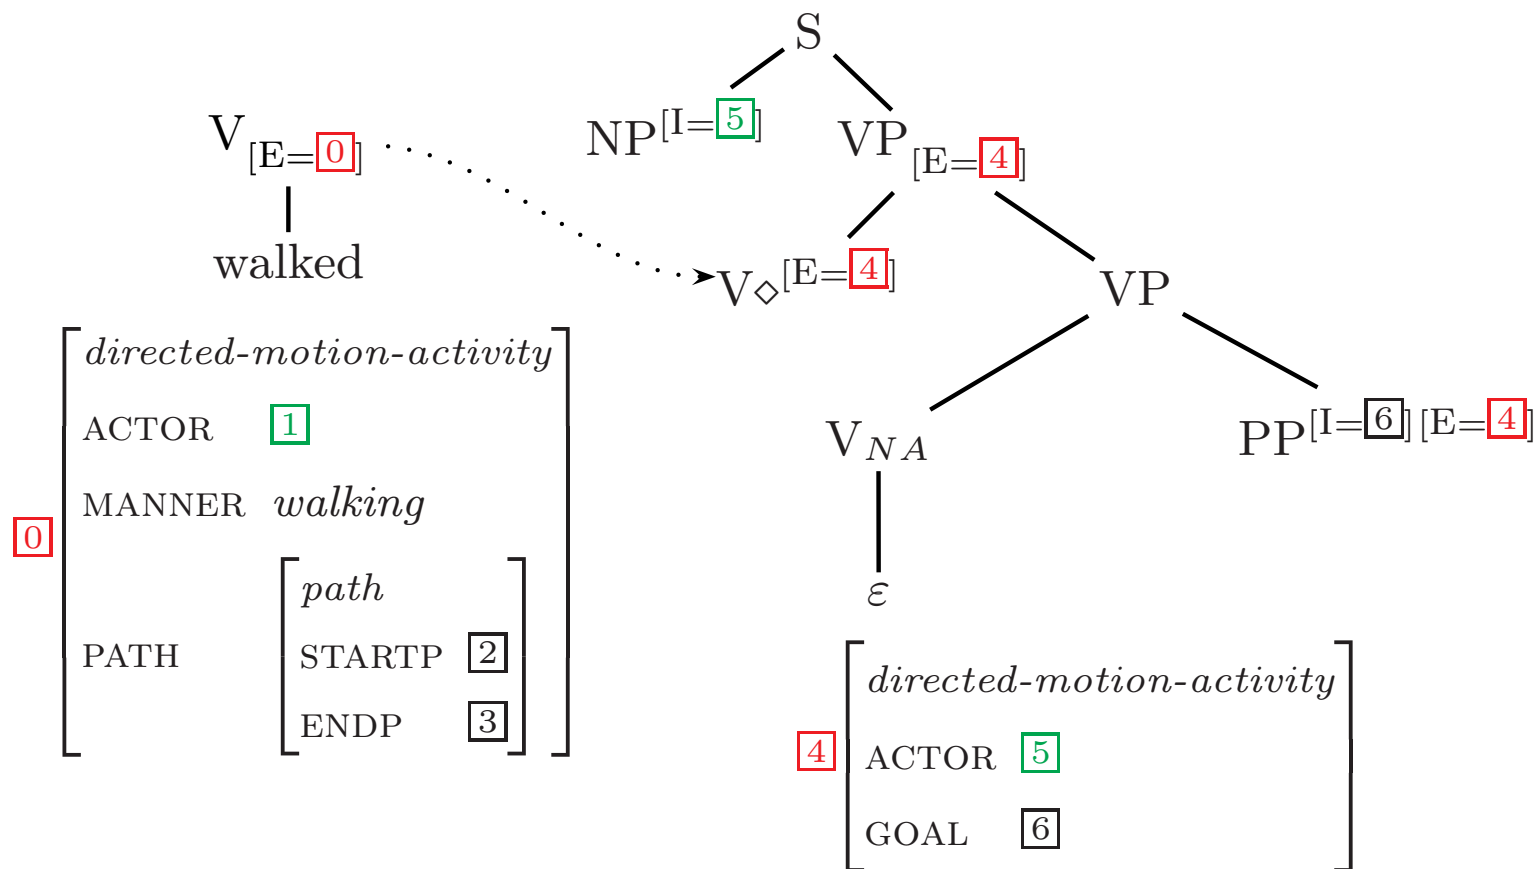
S

NP$^{[I=\boxed{5}]}$

VP$_{[E=\boxed{4}]}$

V$_{[E=\boxed{0}]}$

walked

V$_{\diamond}^{[E=\boxed{4}]}$

VP

V$_{NA}$

$\varepsilon$

PP$^{[I=\boxed{6}]\,[E=\boxed{4}]}$

$\boxed{0}$

| | |
|---|---|
| *directed-motion-activity* | |
| ACTOR | $\boxed{1}$ |
| MANNER | *walking* |
| PATH | *path* |
| | STARTP $\boxed{2}$ |
| | ENDP $\boxed{3}$ |

$\boxed{4}$

| | |
|---|---|
| *directed-motion-activity* | |
| ACTOR | $\boxed{5}$ |
| GOAL | $\boxed{6}$ |